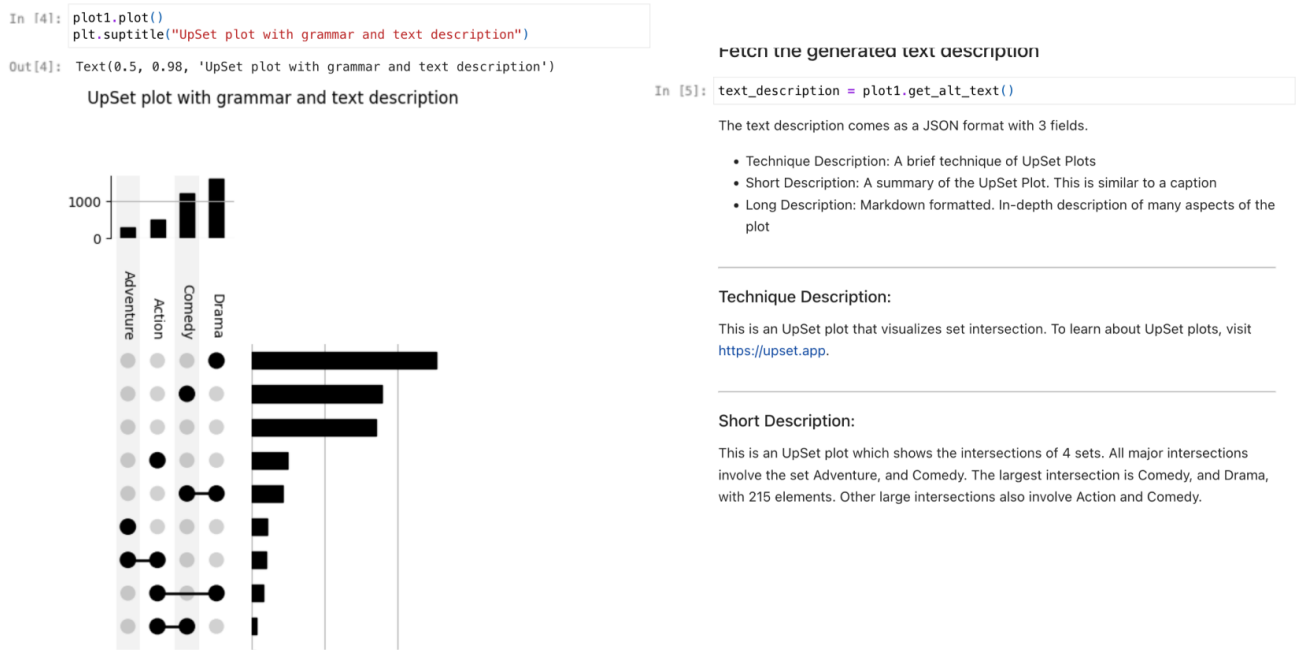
In [4]: plot1.plot()
plt.suptitle("UpSet plot with grammar and text description")

Out[4]: Text(0.5, 0.98, 'UpSet plot with grammar and text description')

UpSet plot with grammar and text description

1000
0

Adventure
Action
Comedy
Drama

Fetch the generated text description

In [5]: text_description = plot1.get_alt_text()

The text description comes as a JSON format with 3 fields.

- Technique Description: A brief technique of UpSet Plots
- Short Description: A summary of the UpSet Plot. This is similar to a caption
- Long Description: Markdown formatted. In-depth description of many aspects of the plot

Technique Description:

This is an UpSet plot that visualizes set intersection. To learn about UpSet plots, visit https://upset.app.

Short Description:

This is an UpSet plot which shows the intersections of 4 sets. All major intersections involve the set Adventure, and Comedy. The largest intersection is Comedy, and Drama, with 215 elements. Other large intersections also involve Action and Comedy.